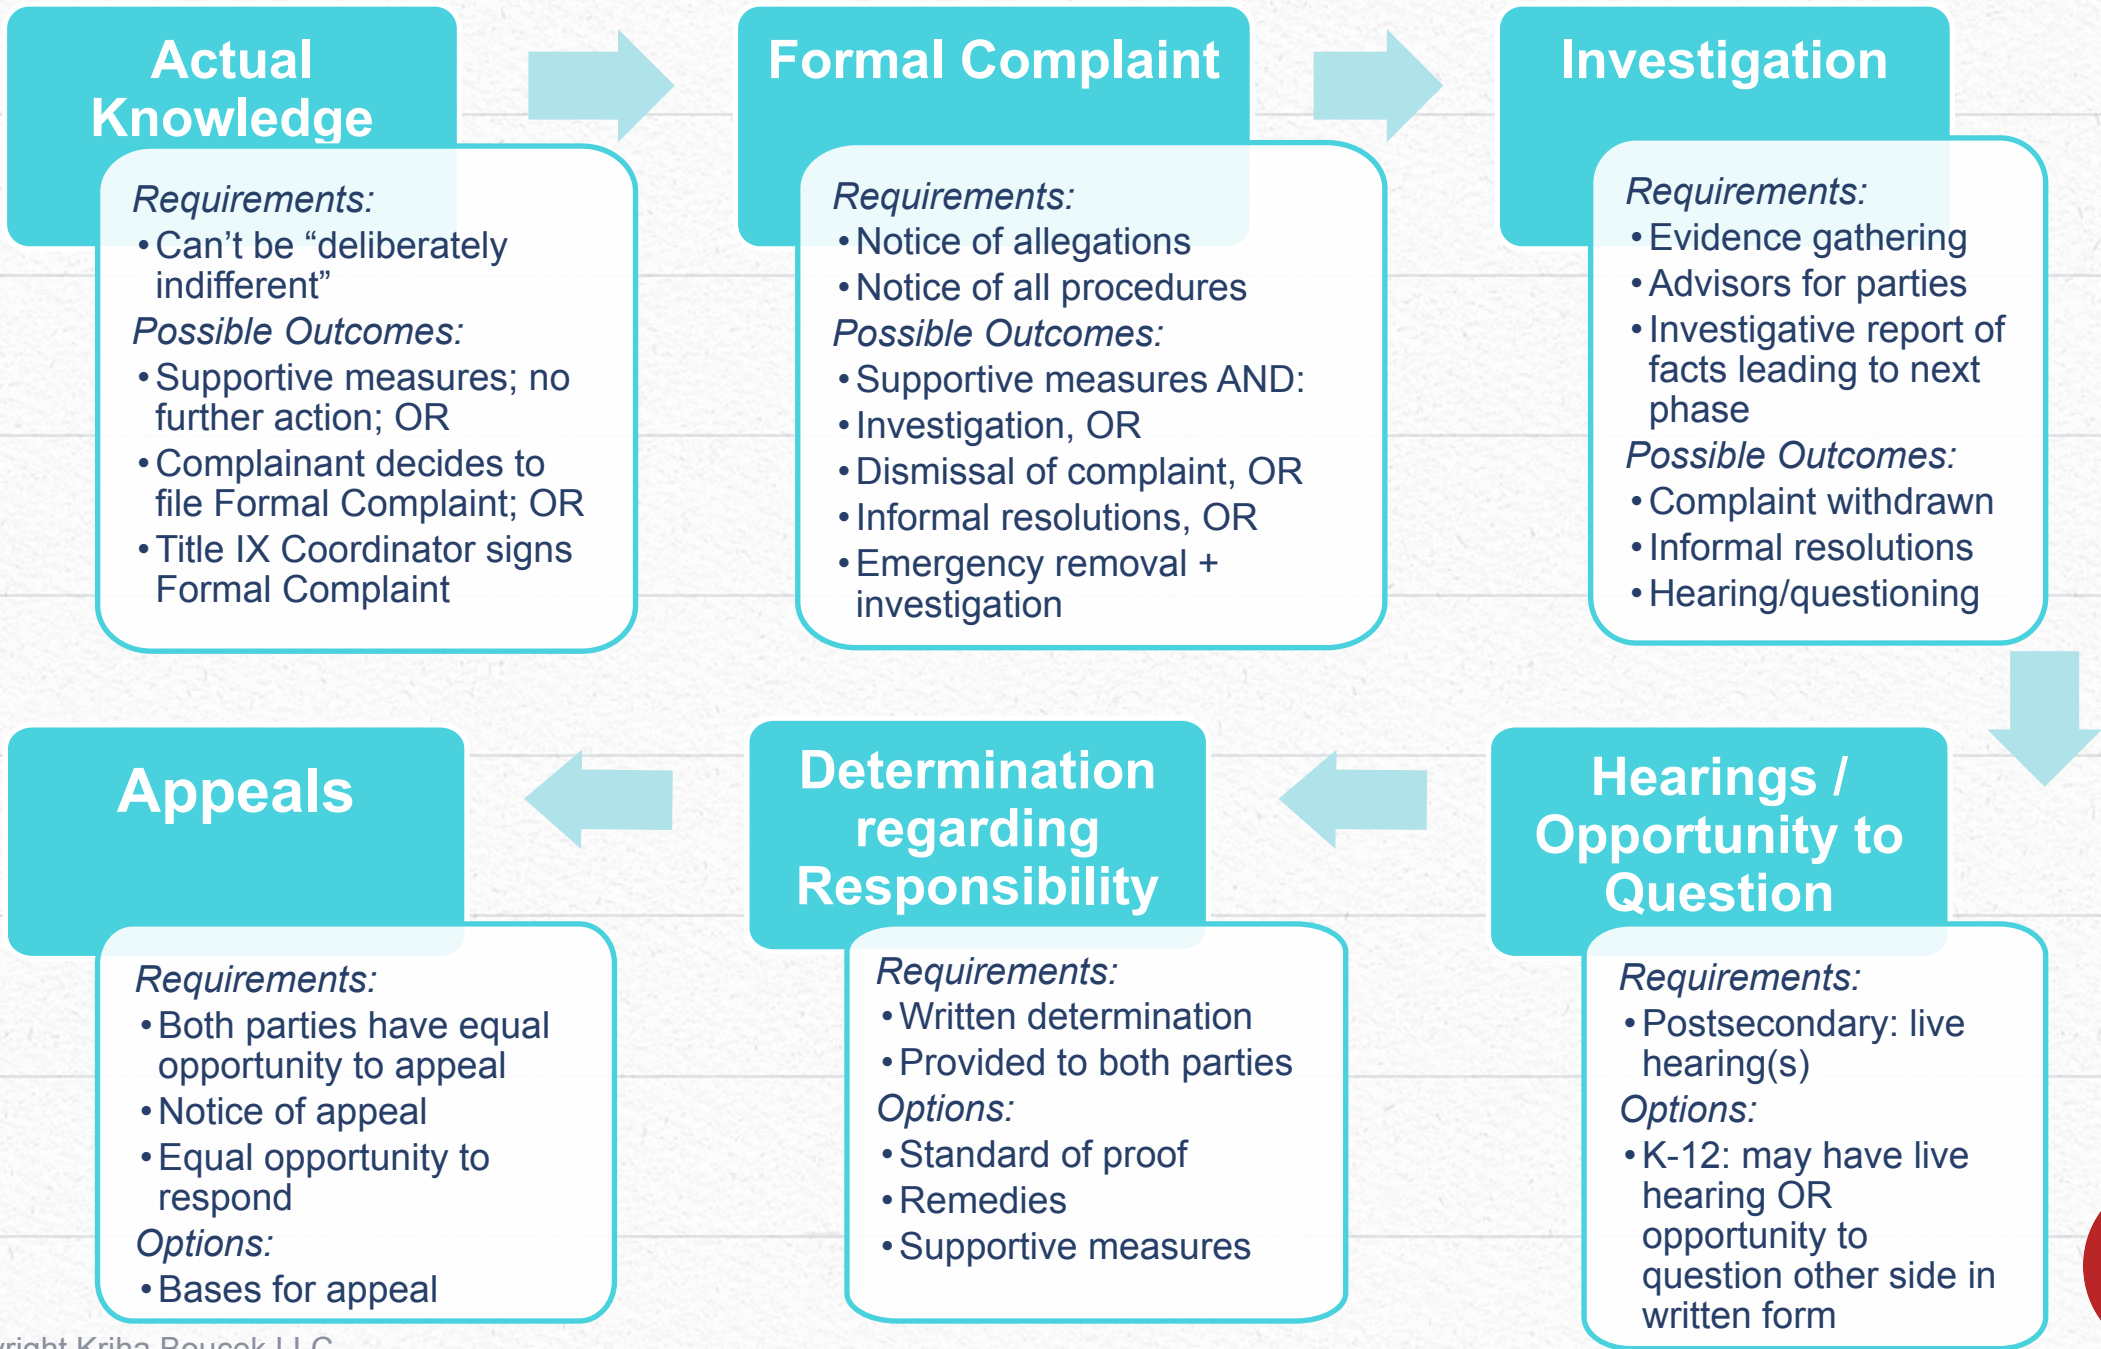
Actual Knowledge

Requirements:
• Can't be "deliberately indifferent"
Possible Outcomes:
• Supportive measures; no further action; OR
• Complainant decides to file Formal Complaint; OR
• Title IX Coordinator signs Formal Complaint

Formal Complaint

Requirements:
• Notice of allegations
• Notice of all procedures
Possible Outcomes:
• Supportive measures AND:
• Investigation, OR
• Dismissal of complaint, OR
• Informal resolutions, OR
• Emergency removal + investigation

Investigation

Requirements:
• Evidence gathering
• Advisors for parties
• Investigative report of facts leading to next phase
Possible Outcomes:
• Complaint withdrawn
• Informal resolutions
• Hearing/questioning

Hearings / Opportunity to Question

Requirements:
• Postsecondary: live hearing(s)
Options:
• K-12: may have live hearing OR opportunity to question other side in written form

Determination regarding Responsibility

Requirements:
• Written determination
• Provided to both parties
Options:
• Standard of proof
• Remedies
• Supportive measures

Appeals

Requirements:
• Both parties have equal opportunity to appeal
• Notice of appeal
• Equal opportunity to respond
Options:
• Bases for appeal

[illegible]right Kriha Boucek LLC